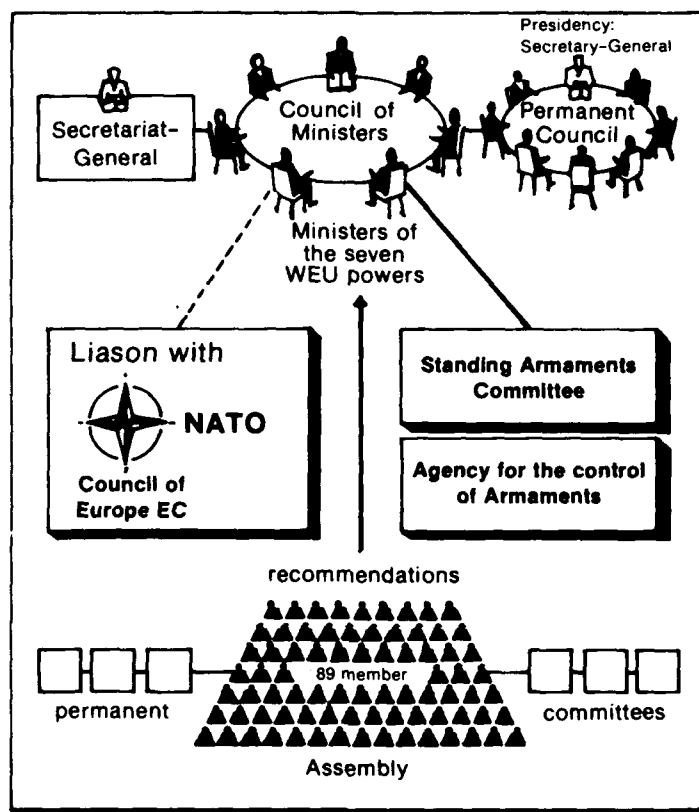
Presidency:
Secretary-General

Secretariat-General

Council of Ministers

Permanent Council

Ministers of the seven WEU powers

Liason with

NATO

Council of Europe EC

Standing Armaments Committee

Agency for the control of Armaments

recommendations

89 member

permanent

committees

Assembly